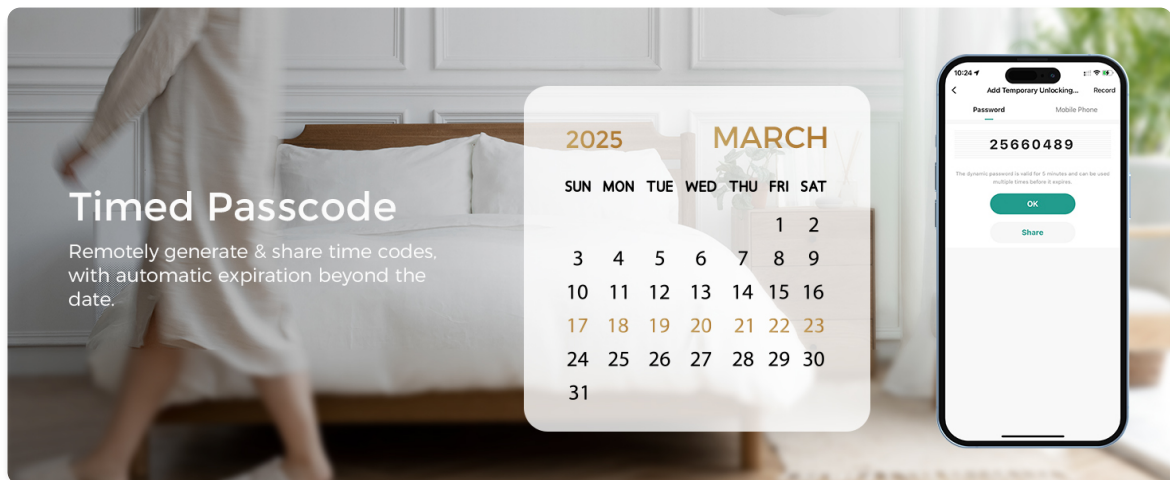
Timed Passcode

Remotely generate & share time codes, with automatic expiration beyond the date.

2025 MARCH

| SUN | MON | TUE | WED | THU | FRI | SAT |
|---|---|---|---|---|---|---|
| | | | | | 1 | 2 |
| 3 | 4 | 5 | 6 | 7 | 8 | 9 |
| 10 | 11 | 12 | 13 | 14 | 15 | 16 |
| 17 | 18 | 19 | 20 | 21 | 22 | 23 |
| 24 | 25 | 26 | 27 | 28 | 29 | 30 |
| 31 | | | | | | |

10:24

Add Temporary Unlocking...

Record

Password

Mobile Phone

25660489

The dynamic password is valid for 5 minutes and can be used multiple times before it expires.

OK

Share